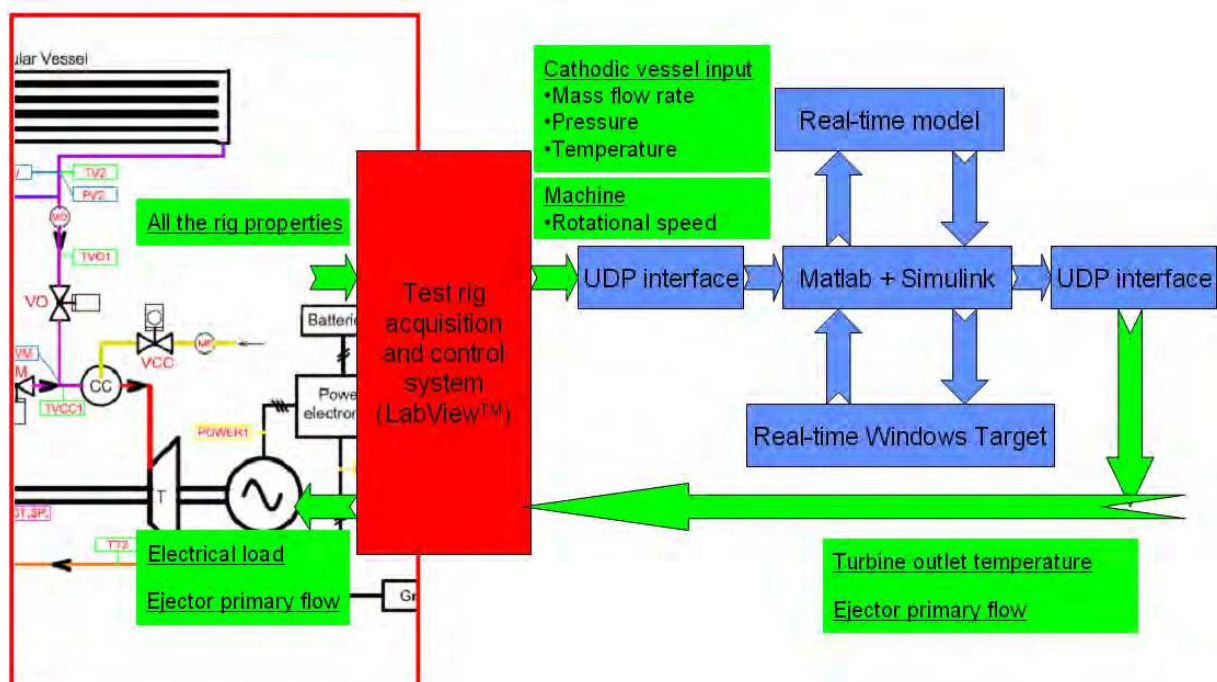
ular Vessel

TV2
PV2
MO
TVO1
VO
VCC
MP
VM
M
CC
TVCC1
Batterie
Powe electron
POWER1
T
OT,3P
TT2
Gr

All the rig properties

Cathodic vessel input
•Mass flow rate
•Pressure
•Temperature

Machine
•Rotational speed

Test rig acquisition and control system (LabView$^{TM}$)

UDP interface

Real-time model

Matlab + Simulink

UDP interface

Real-time Windows Target

Electrical load

Ejector primary flow

Turbine outlet temperature

Ejector primary flow